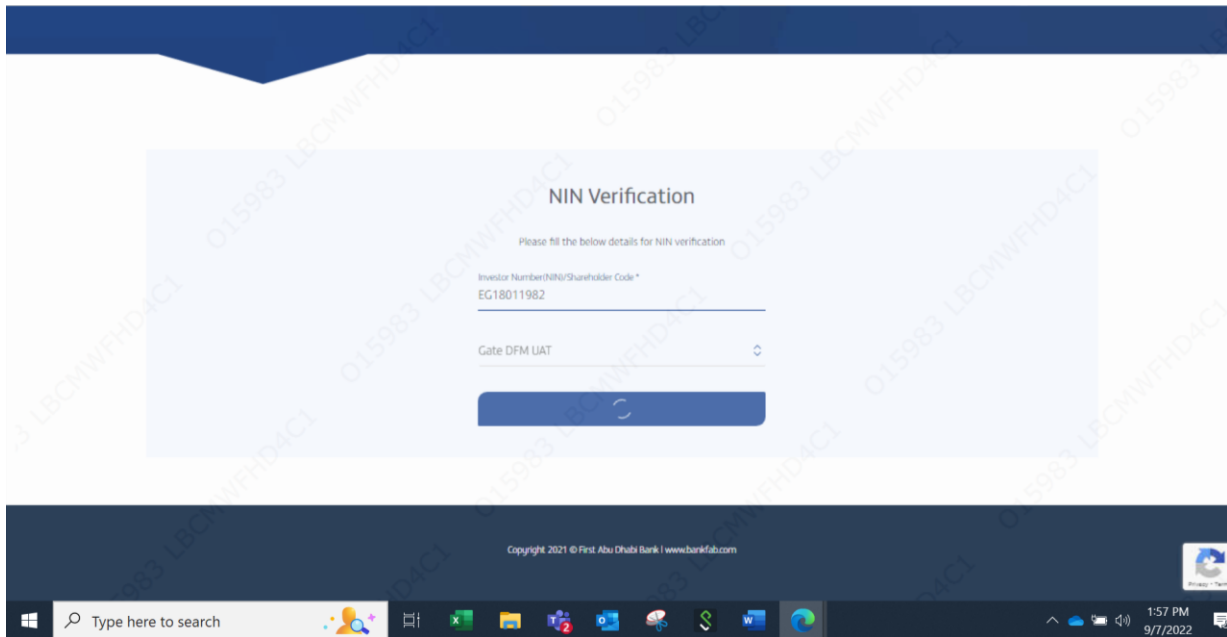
NIN Verification

Please fill the below details for NIN verification

Investor Number(NIN)/Shareholder Code *
EG18011982

Gate DFM UAT

Copyright 2021 © First Abu Dhabi Bank I www.bankfab.com

015983 LBCMWFHD4C1

Privacy - Term

Type here to search

2

1:57 PM
9/7/2022